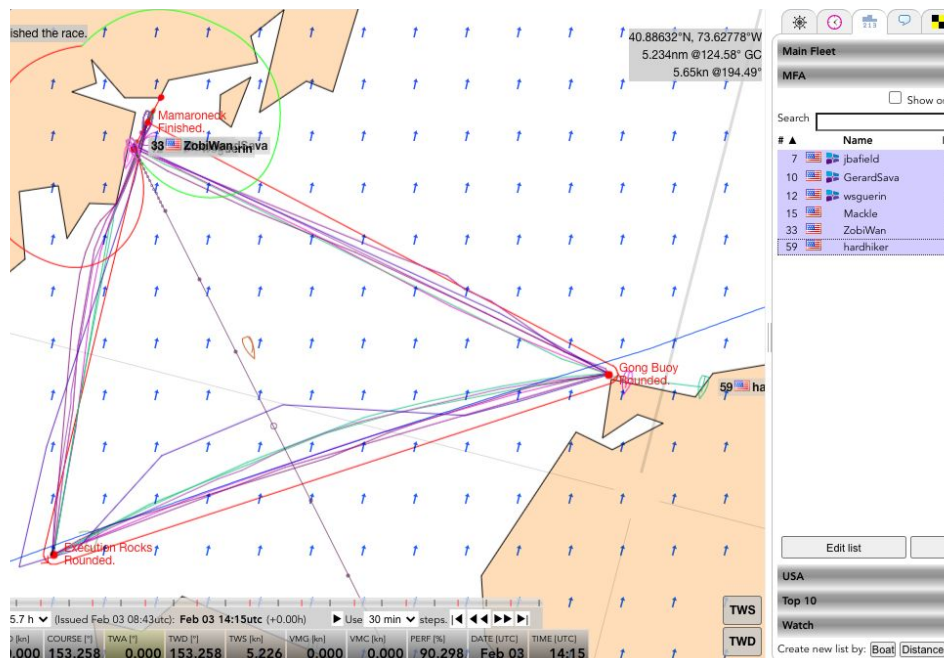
ished the race.

40.88632°N, 73.62778°W
5.234nm @124.58° GC
5.65kn @194.49°

Mamaroneck Finished.

33 ZobiWan GerardSava

Gong Buoy Rounded.

59 ha

Execution Rocks Rounded.

Main Fleet
MFA
Show o
Search

| # ▲ | Name |
|---|---|
| 7 | jbafield |
| 10 | GerardSava |
| 12 | wsguerin |
| 15 | Mackle |
| 33 | ZobiWan |
| 59 | hardhiker |

Edit list
USA
Top 10
Watch
Create new list by: Boat Distance

5.7 h (Issued Feb 03 08:43utc): Feb 03 14:15utc (+0.00h) ▶ Use 30 min steps.

TWS
TWD

| D [kn] | COURSE [°] | TWA [°] | TWD [°] | TWS [kn] | VMG [kn] | VMC [kn] | PERF [%] | DATE [UTC] | TIME [UTC] |
|---|---|---|---|---|---|---|---|---|---|
| .000 | 153.258 | 0.000 | 153.258 | 5.226 | 0.000 | 0.000 | 90.298 | Feb 03 | 14:15 |